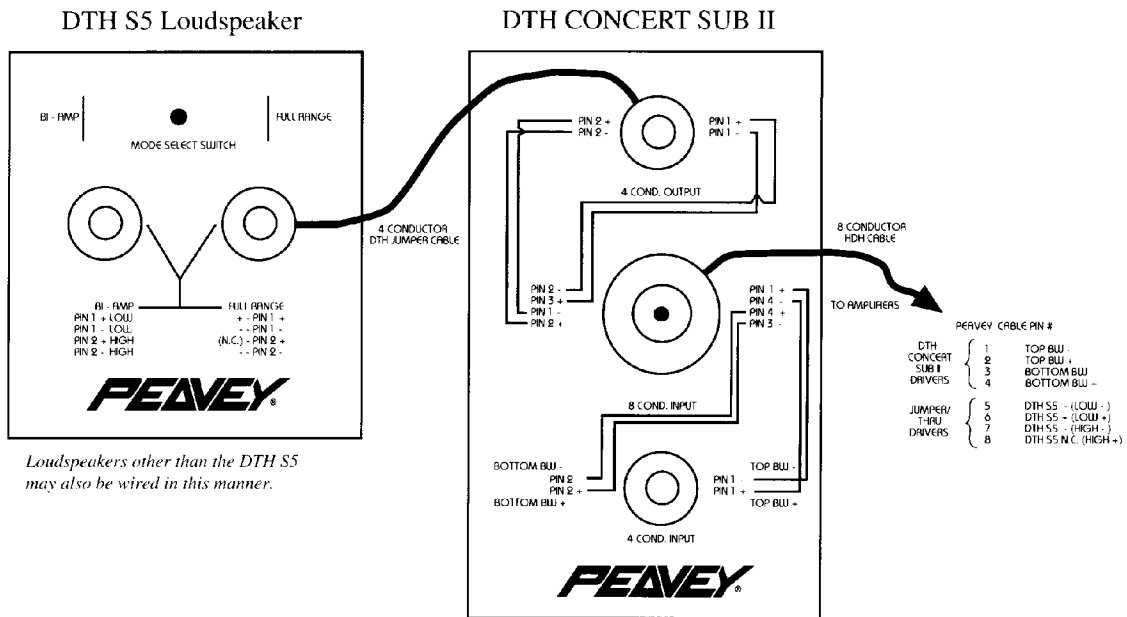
DTH S5 Loudspeaker

BI - AMP

FULL RANGE

MODE SELECT SWITCH

BI - AMP
PIN 1 + LOW
PIN 1 - LOW
PIN 2 + HIGH
PIN 2 - HIGH

FULL RANGE
+ - PIN 1 +
- - PIN 1 -
(N.C.) - PIN 2 +
- - PIN 2 -

PEAVEY

Loudspeakers other than the DTH S5 may also be wired in this manner.

4 CONDUCTOR DTH JUMPER CABLE

DTH CONCERT SUB II

PIN 2 +
PIN 2 -

PIN 1 +
PIN 1 -

4 COND. OUTPUT

PIN 2 -
PIN 3 +
PIN 1 -
PIN 2 +

PIN 1 +
PIN 4 -
PIN 4 +
PIN 3 -

8 COND. INPUT

BOTTOM BW -
PIN 2
PIN 2 +
BOTTOM BW +

TOP BW -
PIN 1
PIN 1 +
TOP BW +

4 COND. INPUT

PEAVEY

8 CONDUCTOR HDH CABLE

TO AMPLIFIERS

PEAVEY CABLE PIN #

DTH CONCERT SUB II DRIVERS
1 TOP BW -
2 TOP BW +
3 BOTTOM BW
4 BOTTOM BW -

JUMPER/ THRU DRIVERS
5 DTH S5 - (LOW - )
6 DTH S5 - (LOW +)
7 DTH S5 - (HIGH - )
8 DTH S5 N.C. (HIGH +)